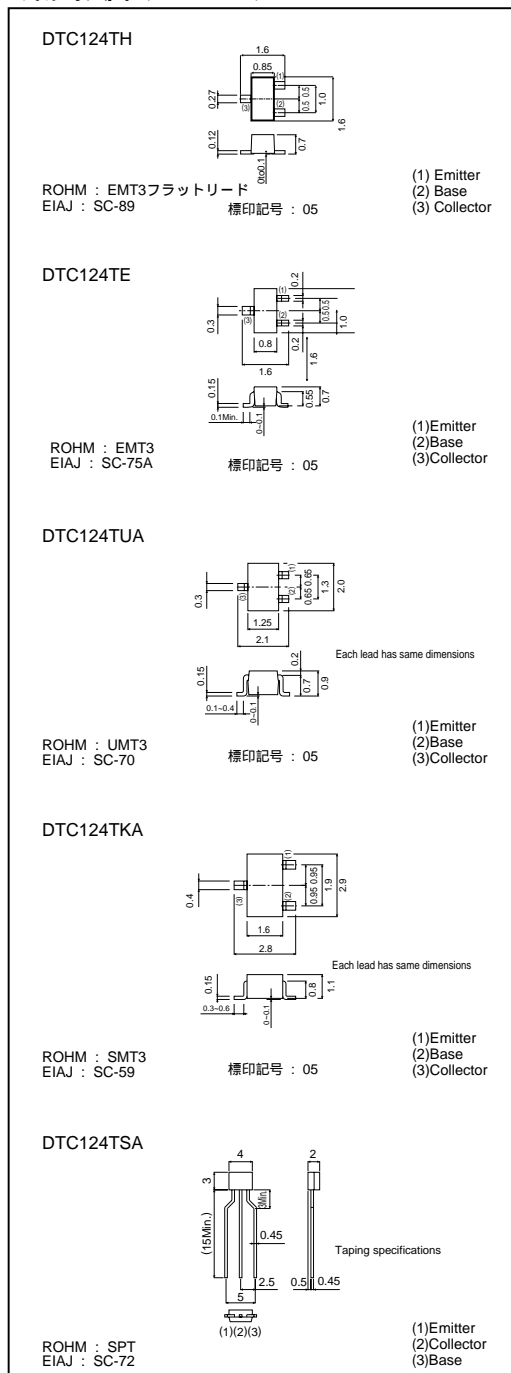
DTC124TH

1.6
0.85
0.27
(1)
(2)
(3)
0.5 0.5
1.0
1.6
0.12
0.7
0to0.1

ROHM : EMT3フラットリード
EIAJ : SC-89
標印記号 : 05
(1) Emitter
(2) Base
(3) Collector

DTC124TE

0.2
0.3
(1)
(3)
(2)
0.5 0.5
1.0
0.8
0.2
1.6
1.6
0.15
0.55
0.7
0.1Min.
0~0.1

ROHM : EMT3
EIAJ : SC-75A
標印記号 : 05
(1)Emitter
(2)Base
(3)Collector

DTC124TUA

0.3
(1)
(3)
(2)
0.65 0.65
1.3
2.0
1.25
2.1
Each lead has same dimensions
0.2
0.15
0.7
0.9
0.1~0.4
0~0.1

ROHM : UMT3
EIAJ : SC-70
標印記号 : 05
(1)Emitter
(2)Base
(3)Collector

DTC124TKA

0.4
(1)
(3)
(2)
0.95 0.95
1.9
2.9
1.6
2.8
Each lead has same dimensions
0.15
0.8
1.1
0.3~0.6
0~0.1

ROHM : SMT3
EIAJ : SC-59
標印記号 : 05
(1)Emitter
(2)Base
(3)Collector

DTC124TSA

4
2
3
3Min.
(15Min.)
0.45
Taping specifications
2.5
0.5
0.45
5
(1)(2)(3)

ROHM : SPT
EIAJ : SC-72
(1)Emitter
(2)Collector
(3)Base